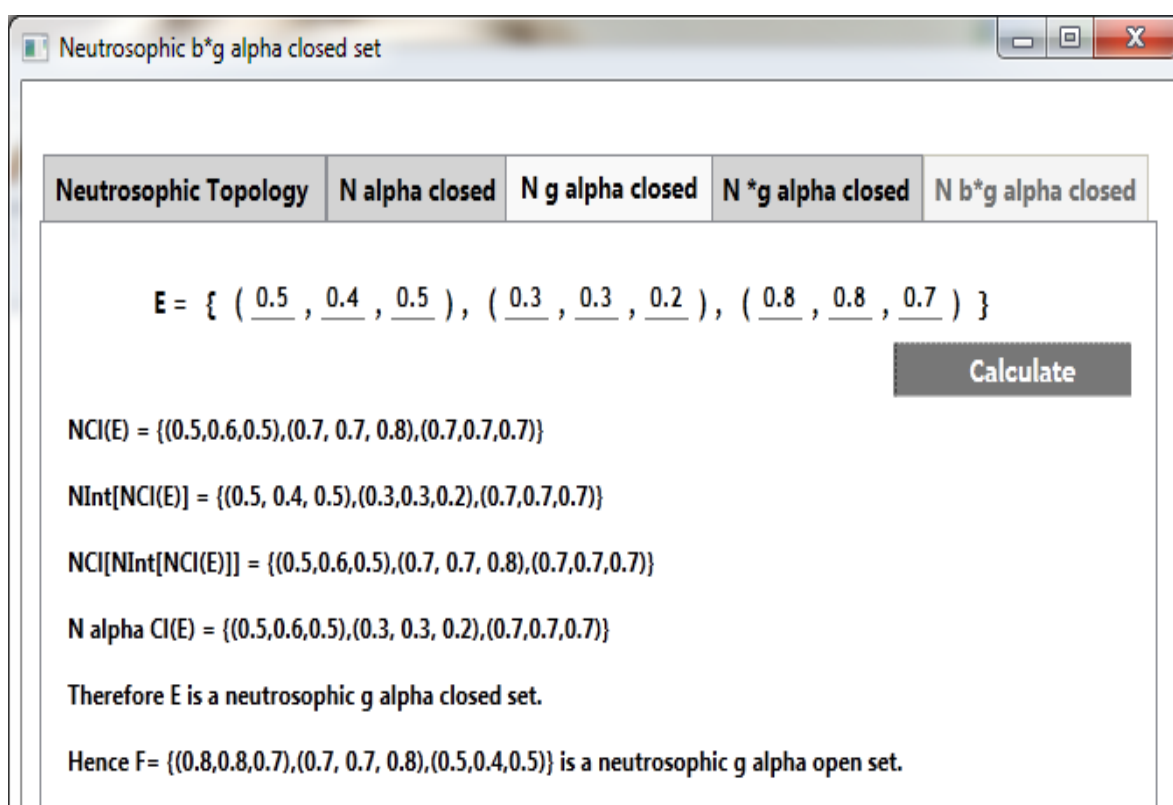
Neutrosophic b*g alpha closed set

Neutrosophic Topology | N alpha closed | N g alpha closed | N *g alpha closed | N b*g alpha closed

E = { ( 0.5 , 0.4 , 0.5 ), ( 0.3 , 0.3 , 0.2 ), ( 0.8 , 0.8 , 0.7 ) }

Calculate

NCl(E) = {(0.5,0.6,0.5),(0.7, 0.7, 0.8),(0.7,0.7,0.7)}

NInt[NCl(E)] = {(0.5, 0.4, 0.5),(0.3,0.3,0.2),(0.7,0.7,0.7)}

NCl[NInt[NCl(E)]] = {(0.5,0.6,0.5),(0.7, 0.7, 0.8),(0.7,0.7,0.7)}

N alpha Cl(E) = {(0.5,0.6,0.5),(0.3, 0.3, 0.2),(0.7,0.7,0.7)}

Therefore E is a neutrosophic g alpha closed set.

Hence F= {(0.8,0.8,0.7),(0.7, 0.7, 0.8),(0.5,0.4,0.5)} is a neutrosophic g alpha open set.